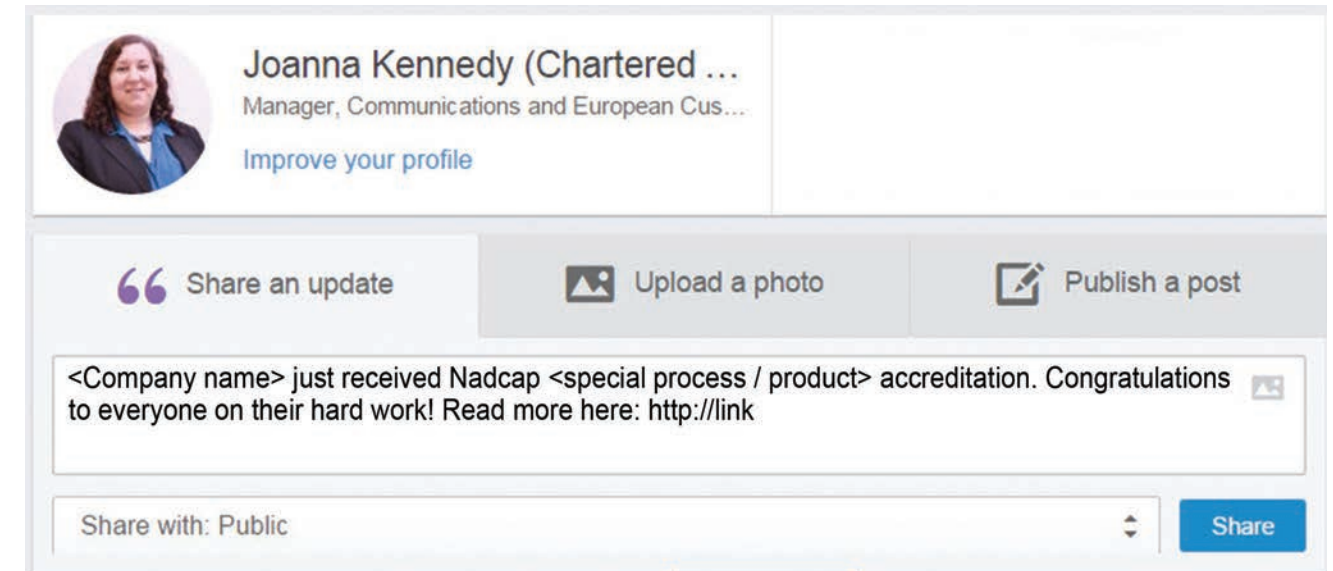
Joanna Kennedy (Chartered ...

Manager, Communications and European Cus...

Improve your profile

Share an update

Upload a photo

Publish a post

<Company name> just received Nadcap <special process / product> accreditation. Congratulations to everyone on their hard work! Read more here: http://link

Share with: Public

Share